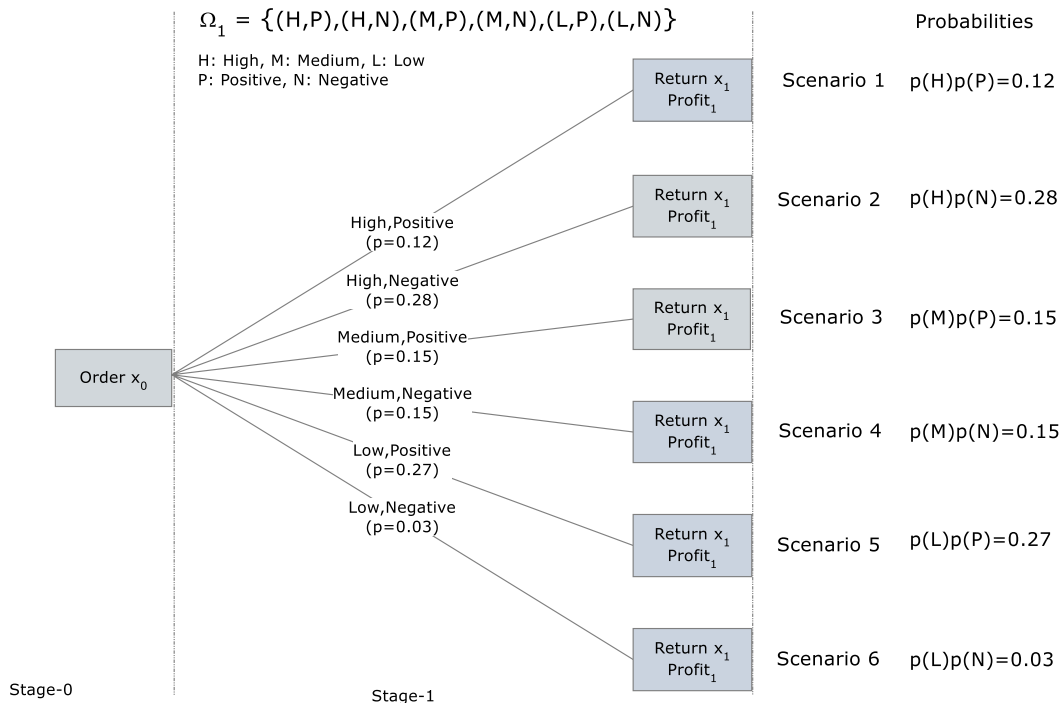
$\Omega_1 = \{(H,P),(H,N),(M,P),(M,N),(L,P),(L,N)\}$

H: High, M: Medium, L: Low
P: Positive, N: Negative

Probabilities

Return $x_1$
Profit$_1$

Scenario 1 p(H)p(P)=0.12

Return $x_1$
Profit$_1$

Scenario 2 p(H)p(N)=0.28

High,Positive
(p=0.12)

High,Negative
(p=0.28)

Return $x_1$
Profit$_1$

Scenario 3 p(M)p(P)=0.15

Medium,Positive
(p=0.15)

Order $x_0$

Medium,Negative
(p=0.15)

Return $x_1$
Profit$_1$

Scenario 4 p(M)p(N)=0.15

Low,Positive
(p=0.27)

Low,Negative
(p=0.03)

Return $x_1$
Profit$_1$

Scenario 5 p(L)p(P)=0.27

Return $x_1$
Profit$_1$

Scenario 6 p(L)p(N)=0.03

Stage-0

Stage-1